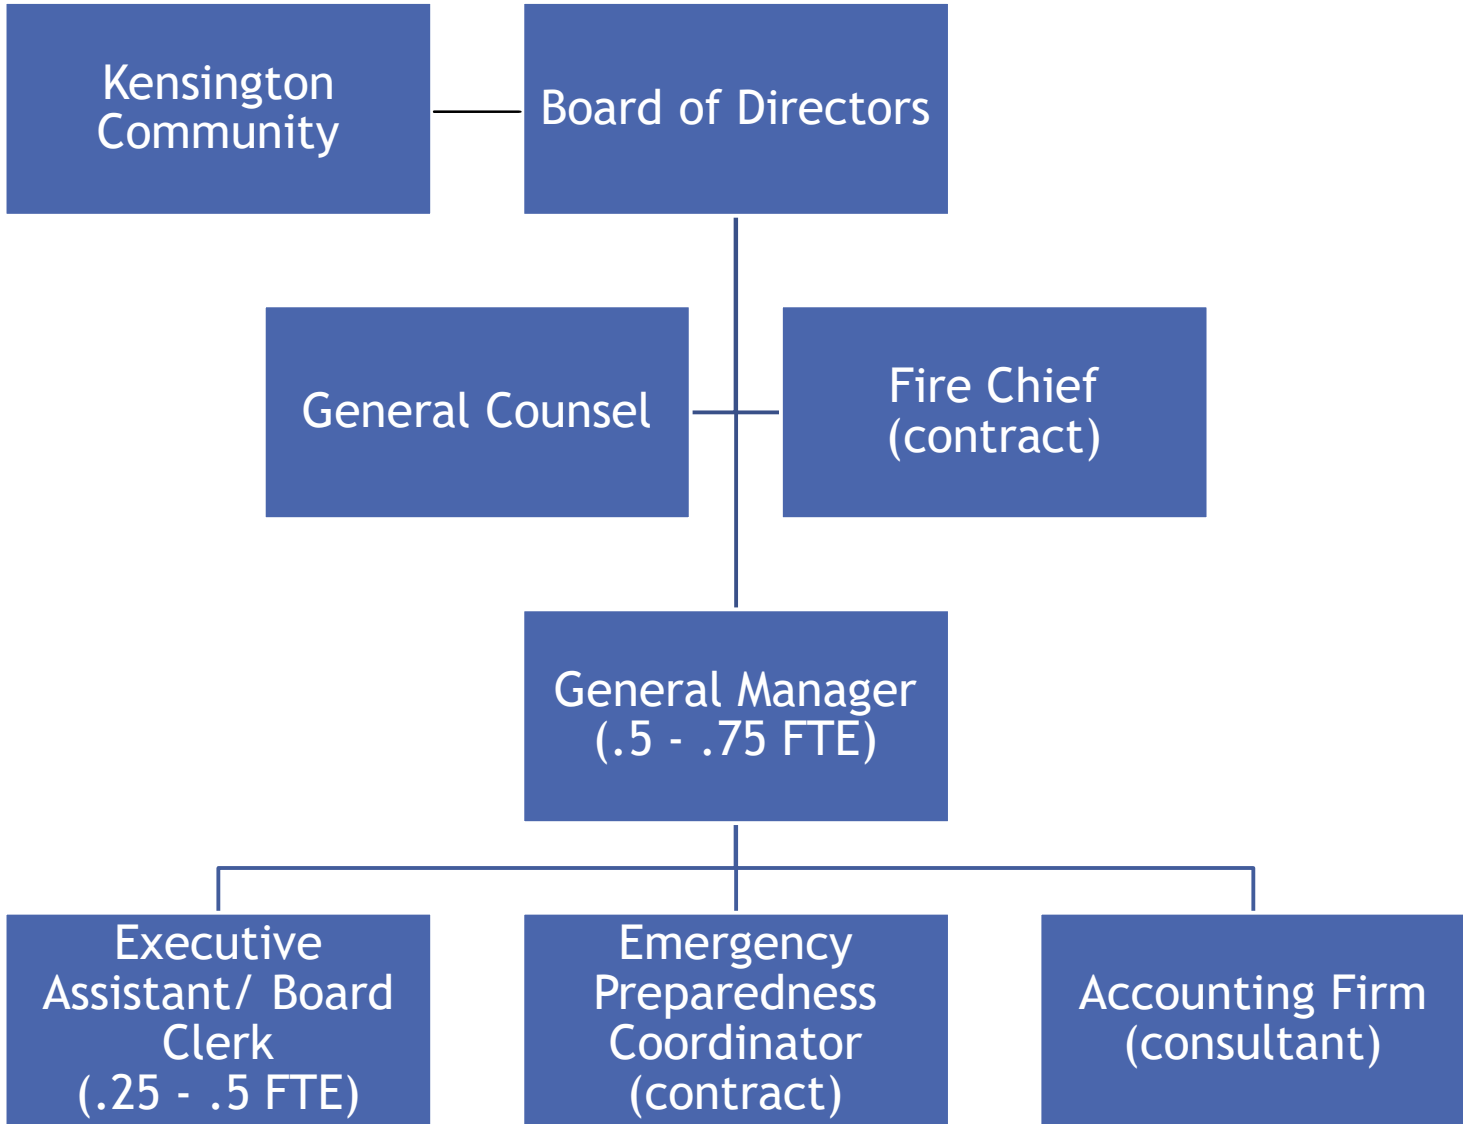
Kensington Community

Board of Directors

General Counsel

Fire Chief (contract)

General Manager (.5 - .75 FTE)

Executive Assistant/ Board Clerk (.25 - .5 FTE)

Emergency Preparedness Coordinator (contract)

Accounting Firm (consultant)